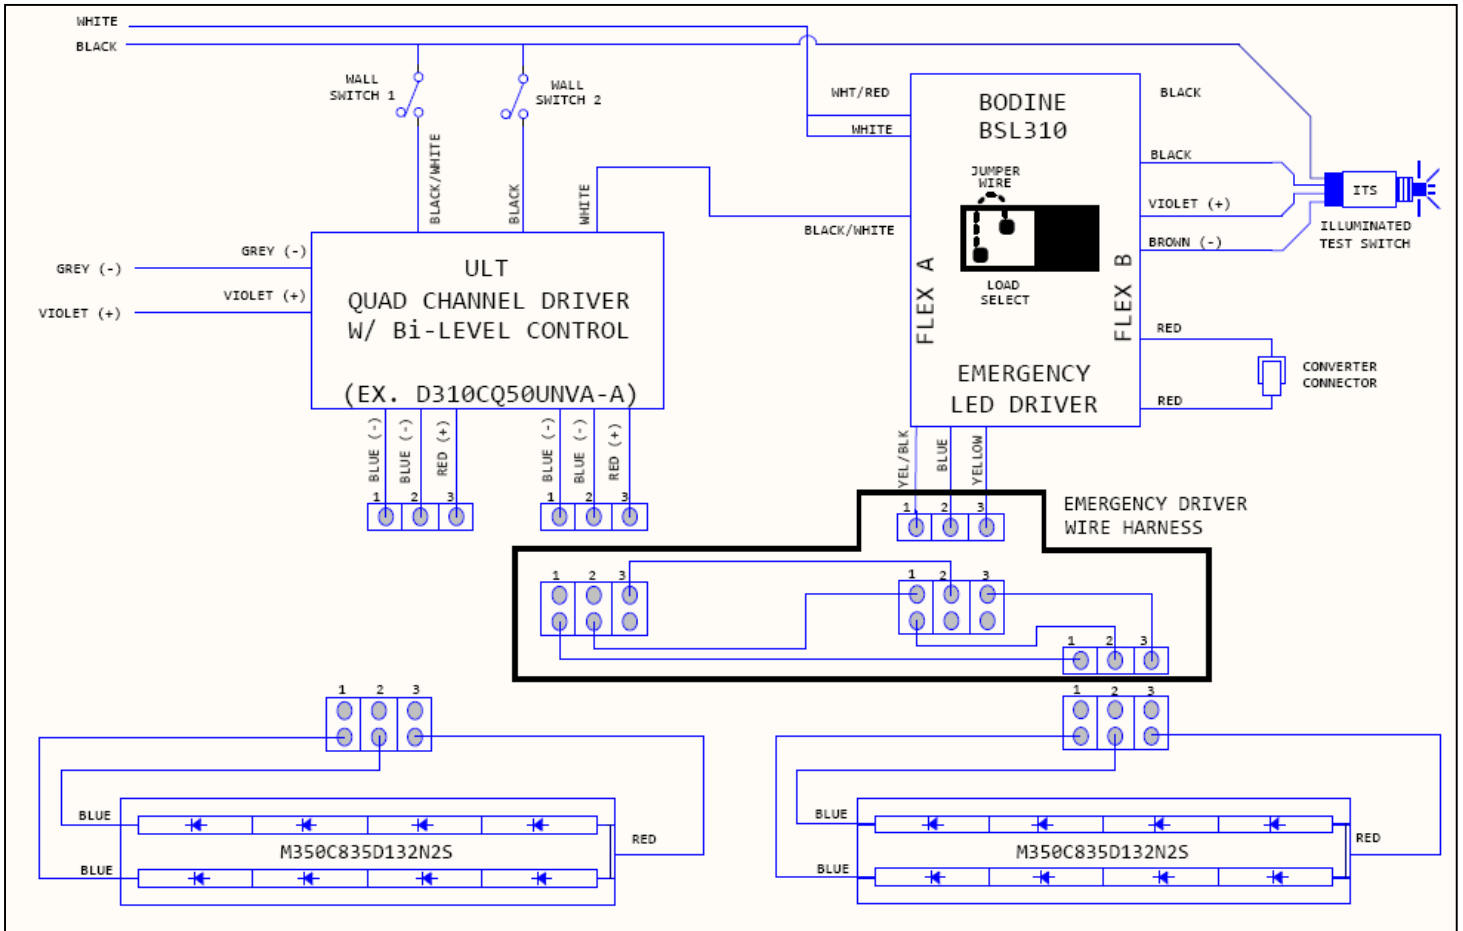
WHITE
BLACK
WALL SWITCH 1
WALL SWITCH 2
WHT/RED
WHITE
BODINE BSL310
BLACK
BLACK
JUMPER WIRE
VIOLET (+)
ITS
BROWN (-)
ILLUMINATED TEST SWITCH
BLACK/WHITE
BLACK
WHITE
BLACK/WHITE
LOAD SELECT
FLEX A
FLEX B
GREY (-)
GREY (-)
ULT
QUAD CHANNEL DRIVER
W/ Bi-LEVEL CONTROL
VIOLET (+)
VIOLET (+)
RED
CONVERTER CONNECTOR
EMERGENCY LED DRIVER
RED
(EX. D310CQ50UNVA-A)
BLUE (-)
BLUE (-)
RED (+)
BLUE (-)
BLUE (-)
RED (+)
YEL/BLK
BLUE
YELLOW
1 2 3
1 2 3
1 2 3
EMERGENCY DRIVER WIRE HARNESS
1 2 3
1 2 3
1 2 3
1 2 3
1 2 3
BLUE
RED
M350C835D132N2S
BLUE
BLUE
RED
M350C835D132N2S
BLUE